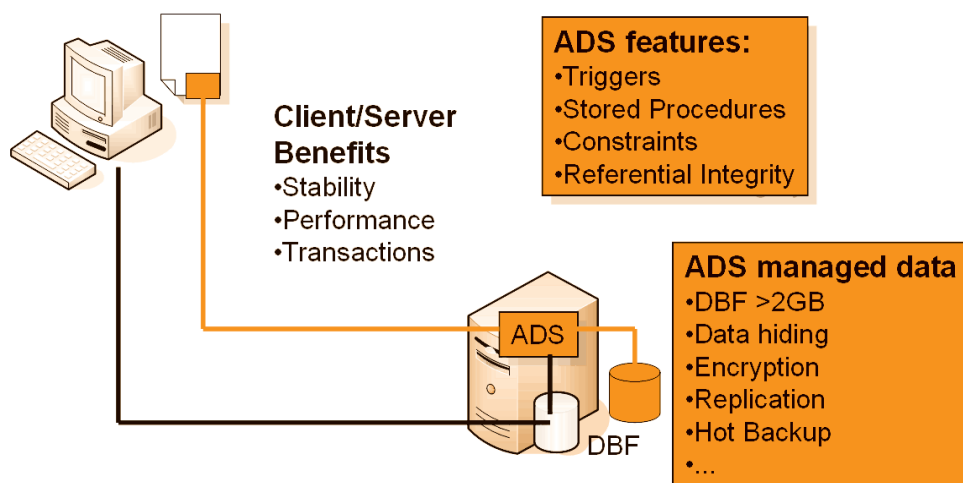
ADS features:
•Triggers
•Stored Procedures
•Constraints
•Referential Integrity

Client/Server Benefits
•Stability
•Performance
•Transactions

ADS managed data
•DBF >2GB
•Data hiding
•Encryption
•Replication
•Hot Backup
•...

ADS

DBF